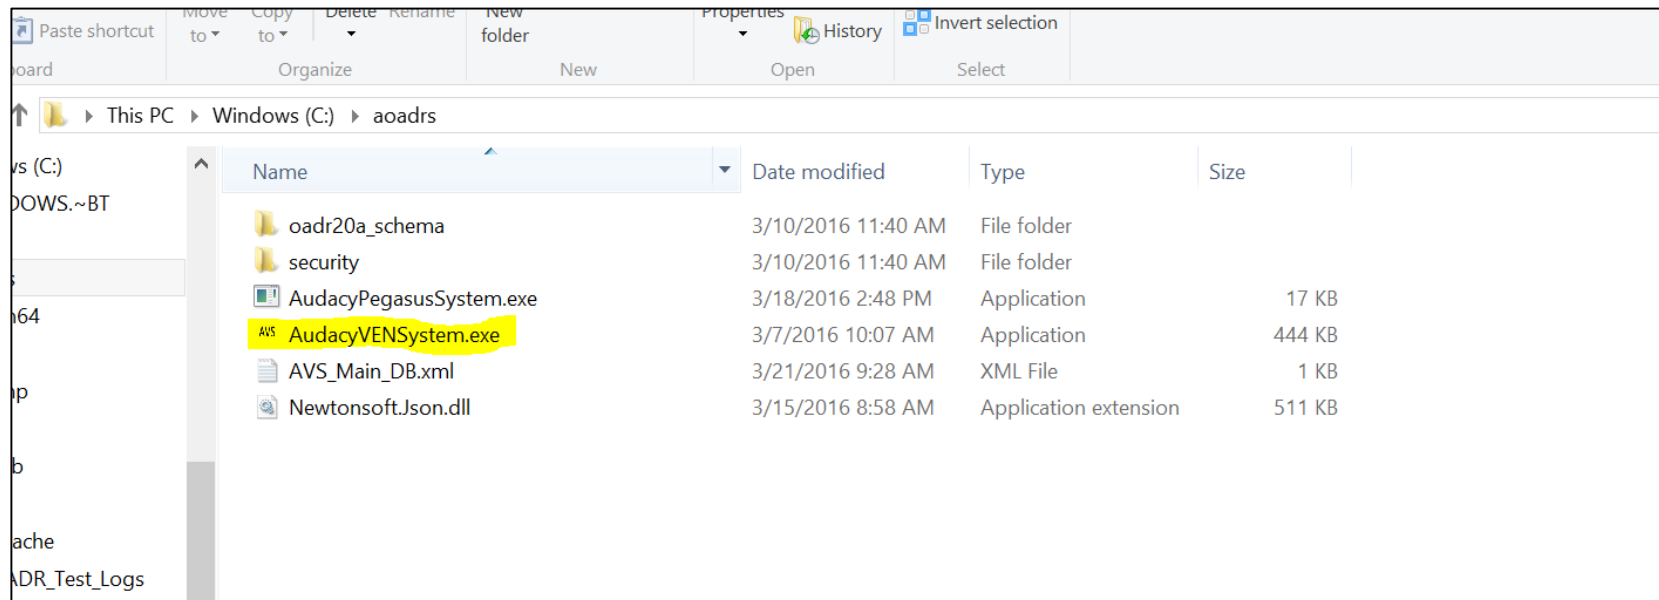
Paste shortcut
Move to
Copy to
Delete
Rename
New folder
Properties
History
Invert selection
oard
Organize
New
Open
Select

This PC › Windows (C:) › aoadrs

s (C:)
OWS.~BT
64
p
b
ache
DR_Test_Logs

| Name | Date modified | Type | Size |
|---|---|---|---|
| oadr20a_schema | 3/10/2016 11:40 AM | File folder | |
| security | 3/10/2016 11:40 AM | File folder | |
| AudacyPegasusSystem.exe | 3/18/2016 2:48 PM | Application | 17 KB |
| AudacyVENSystem.exe | 3/7/2016 10:07 AM | Application | 444 KB |
| AVS_Main_DB.xml | 3/21/2016 9:28 AM | XML File | 1 KB |
| Newtonsoft.Json.dll | 3/15/2016 8:58 AM | Application extension | 511 KB |